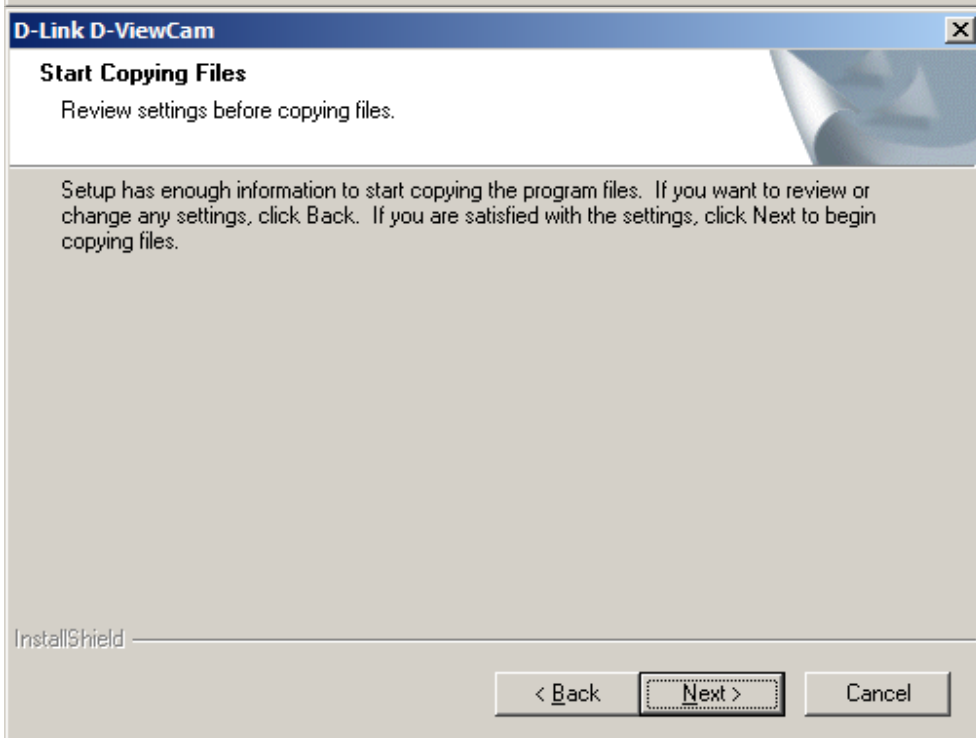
D-Link D-ViewCam

Start Copying Files

Review settings before copying files.

Setup has enough information to start copying the program files. If you want to review or change any settings, click Back. If you are satisfied with the settings, click Next to begin copying files.

InstallShield

< Back

Next >

Cancel